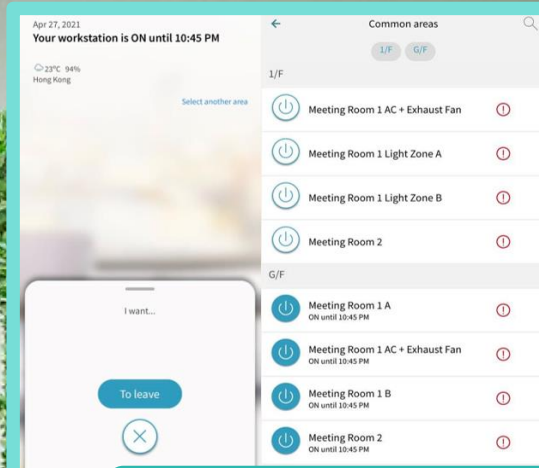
Apr 27, 2021
Your workstation is ON until 10:45 PM

23°C 94%
Hong Kong

Select another area

I want...

To leave

←
Common areas

1/F G/F

1/F

Meeting Room 1 AC + Exhaust Fan

Meeting Room 1 Light Zone A

Meeting Room 1 Light Zone B

Meeting Room 2

G/F

Meeting Room 1 A
ON until 10:45 PM

Meeting Room 1 AC + Exhaust Fan
ON until 10:45 PM

Meeting Room 1 B
ON until 10:45 PM

Meeting Room 2
ON until 10:45 PM